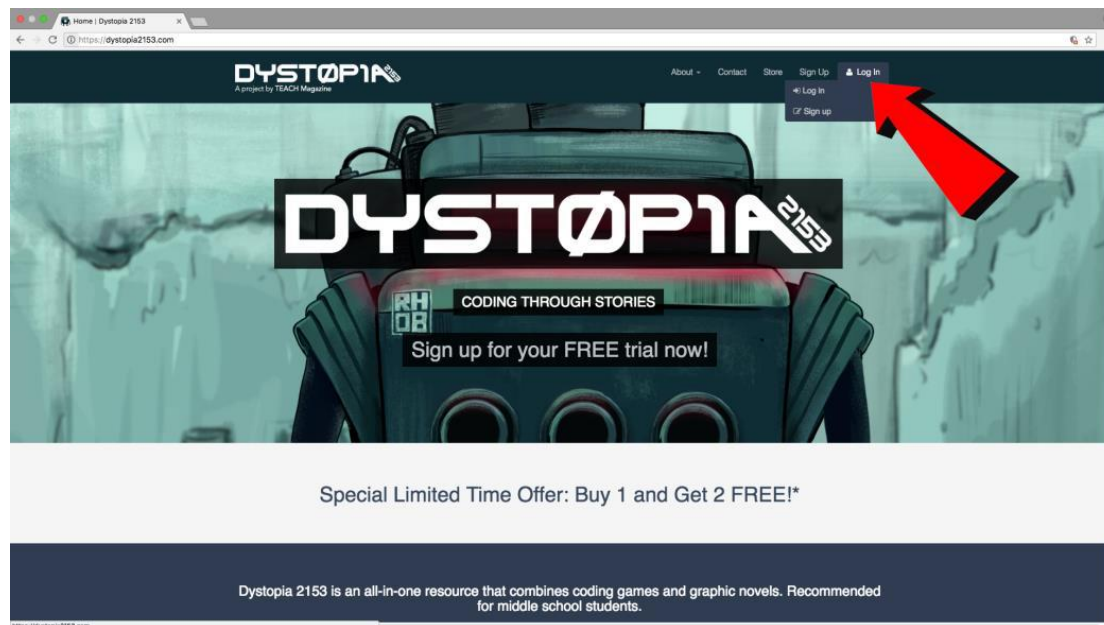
Home | Dystopia 2153

https://dystopia2153.com

DYSTØP1A 2153
A project by TEACH Magazine

About Contact Store Sign Up Log In

Log In
Sign up

DYSTØP1A 2153

RH OB

CODING THROUGH STORIES

Sign up for your FREE trial now!

Special Limited Time Offer: Buy 1 and Get 2 FREE!*

Dystopia 2153 is an all-in-one resource that combines coding games and graphic novels. Recommended for middle school students.